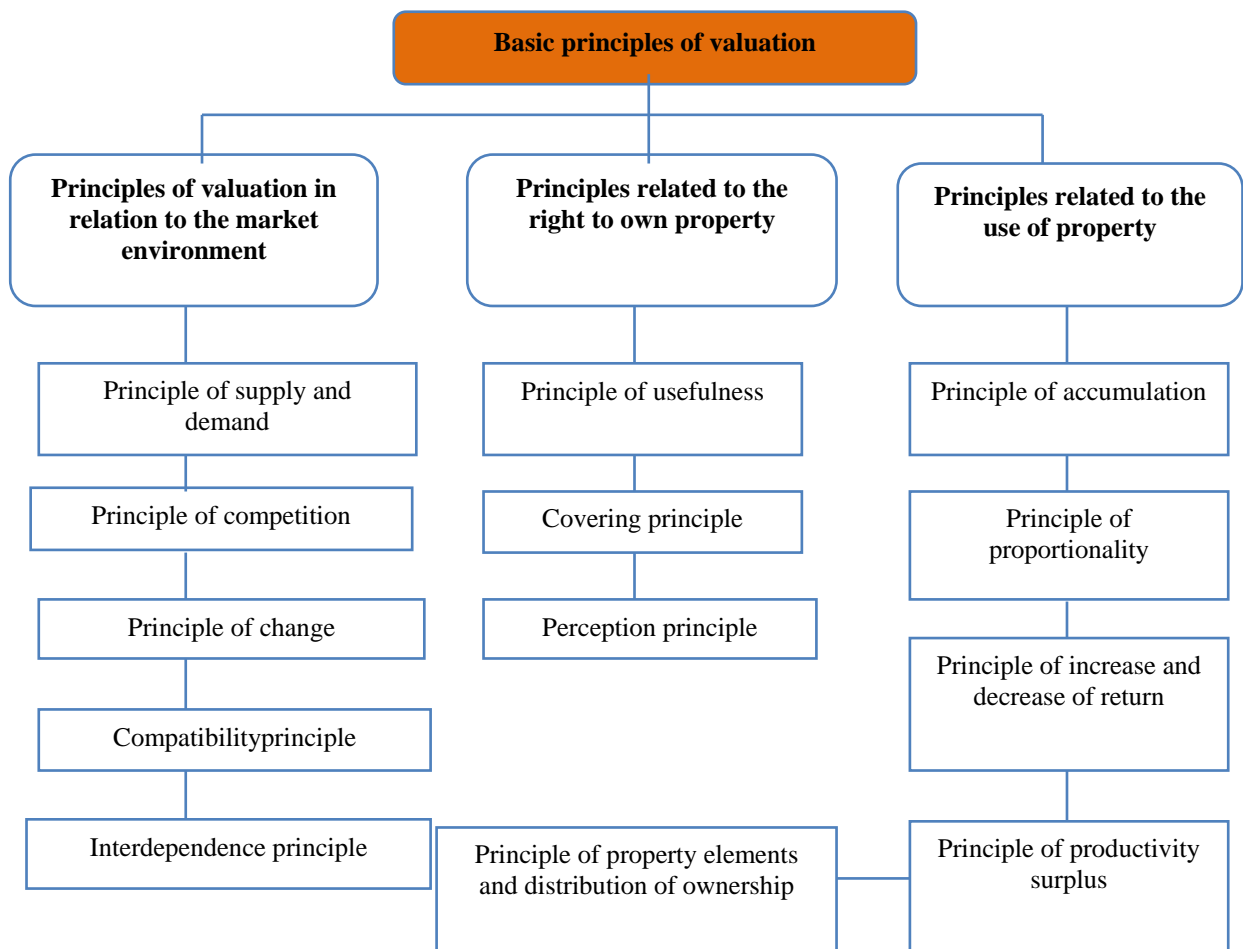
Basic principles of valuation

Principles of valuation in relation to the market environment

Principles related to the right to own property

Principles related to the use of property

Principle of supply and demand

Principle of competition

Principle of change

Compatibilityprinciple

Interdependence principle

Principle of usefulness

Covering principle

Perception principle

Principle of accumulation

Principle of proportionality

Principle of increase and decrease of return

Principle of productivity surplus

Principle of property elements and distribution of ownership